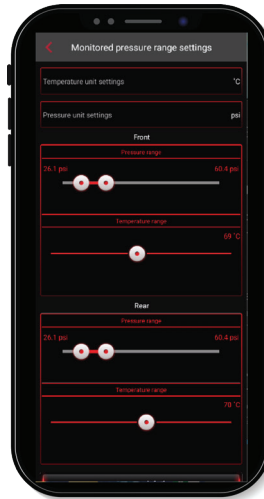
Monitored pressure range settings

Temperature unit settings °C

Pressure unit settings psi

Front

Pressure range

26.1 psi 60.4 psi

Temperature range

69 °C

Rear

Pressure range

26.1 psi 60.4 psi

Temperature range

78 °C